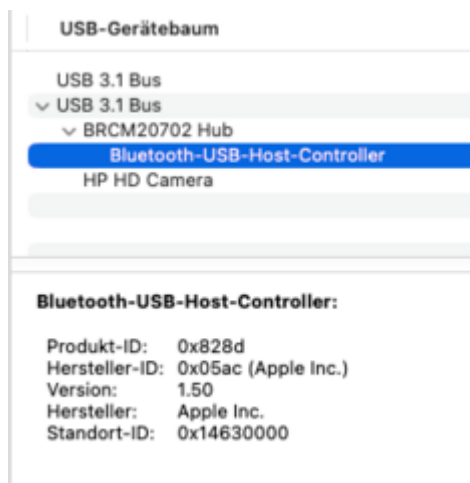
USB-Gerätebaum

USB 3.1 Bus
USB 3.1 Bus
BRCM20702 Hub
Bluetooth-USB-Host-Controller
HP HD Camera

Bluetooth-USB-Host-Controller:

| | |
|---|---|
| Produkt-ID: | 0x828d |
| Hersteller-ID: | 0x05ac (Apple Inc.) |
| Version: | 1.50 |
| Hersteller: | Apple Inc. |
| Standort-ID: | 0x14630000 |